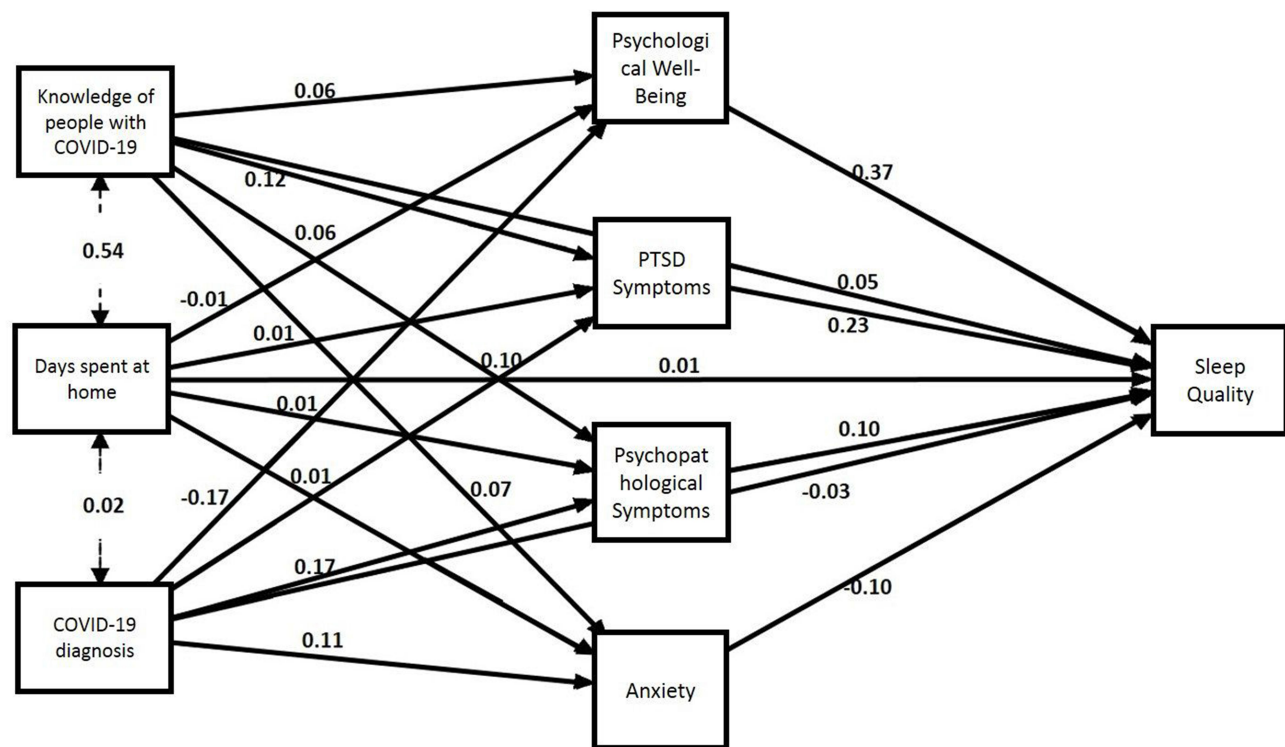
Knowledge of people with COVID-19

Days spent at home

COVID-19 diagnosis

Psychological Well-Being

PTSD Symptoms

Psychopathological Symptoms

Anxiety

Sleep Quality

0.54

0.02

0.06

0.12

0.06

-0.01

0.01

0.10

0.01

0.01

0.07

-0.17

0.17

0.11

0.37

0.05

0.23

0.01

0.10

-0.03

-0.10